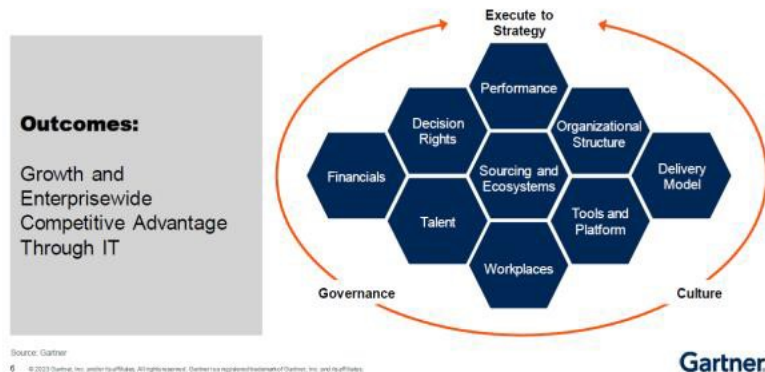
Outcomes:

Growth and Enterprisewide Competitive Advantage Through IT

Execute to Strategy

Performance

Decision Rights

Organizational Structure

Financials

Sourcing and Ecosystems

Delivery Model

Talent

Tools and Platform

Workplaces

Governance

Culture

Source: Gartner

6 © 2023 Gartner, Inc. and/or its affiliates. All rights reserved. Gartner is a registered trademark of Gartner, Inc. and its affiliates.

Gartner.